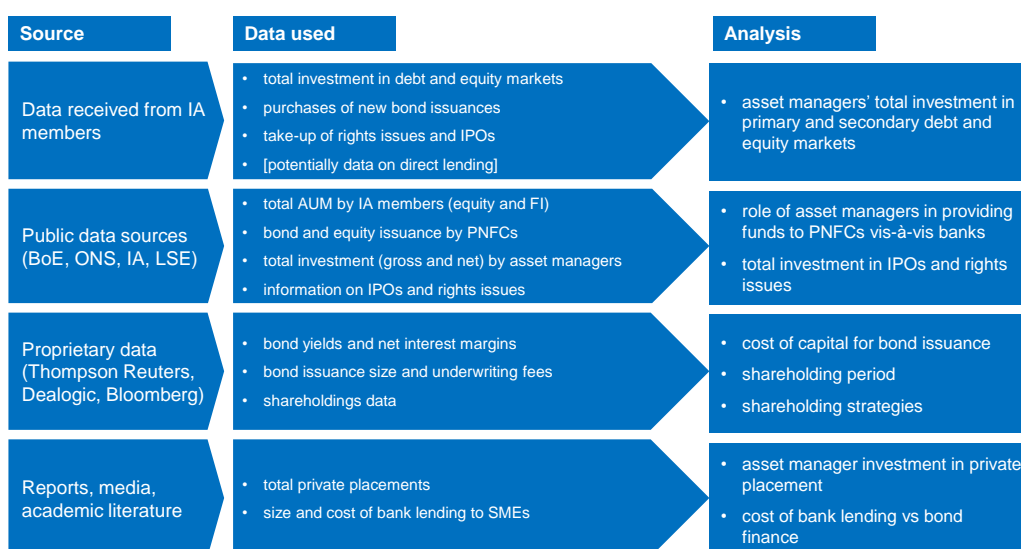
Source

Data used

Analysis

Data received from IA members

- total investment in debt and equity markets
- purchases of new bond issuances
- take-up of rights issues and IPOs
- [potentially data on direct lending]

- asset managers' total investment in primary and secondary debt and equity markets

Public data sources (BoE, ONS, IA, LSE)

- total AUM by IA members (equity and FI)
- bond and equity issuance by PNFCs
- total investment (gross and net) by asset managers
- information on IPOs and rights issues

- role of asset managers in providing funds to PNFCs vis-à-vis banks
- total investment in IPOs and rights issues

Proprietary data (Thompson Reuters, Dealogic, Bloomberg)

- bond yields and net interest margins
- bond issuance size and underwriting fees
- shareholdings data

- cost of capital for bond issuance
- shareholding period
- shareholding strategies

Reports, media, academic literature

- total private placements
- size and cost of bank lending to SMEs

- asset manager investment in private placement
- cost of bank lending vs bond finance